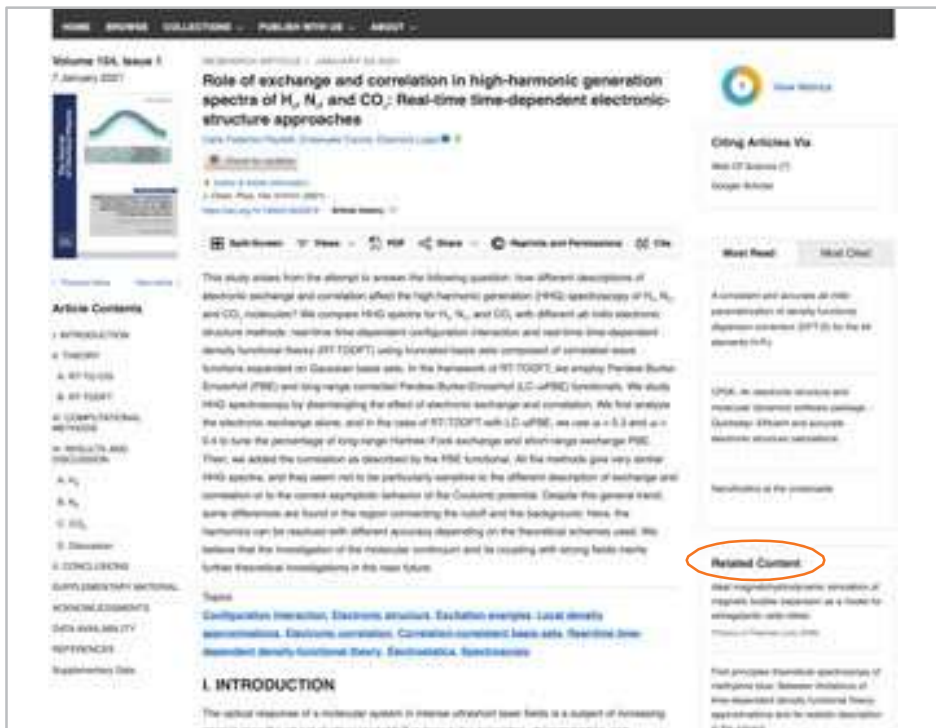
HOME BROWSE COLLECTIONS PUBLISH WITH US ABOUT

Volume 154, Issue 1
7 January 2021

RESEARCH ARTICLE | JANUARY 05 2021

Role of exchange and correlation in high-harmonic generation spectra of $H_2$, $N_2$, and $CO_2$: Real-time time-dependent electronic-structure approaches

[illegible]

Check for updates

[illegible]

Split Screen Views PDF Share Reprints and Permissions Cite

This study arises from the attempt to answer the following question: how different descriptions of electronic exchange and correlation affect the high-harmonic generation (HHG) spectroscopy of $H_2$, $N_2$, and $CO_2$ molecules? We compare HHG spectra for $H_2$, $N_2$, and $CO_2$ with different ab initio electronic structure methods: real-time time-dependent configuration interaction and real-time time-dependent density functional theory (RT-TDDFT) using truncated basis sets composed of correlated wave functions expanded on Gaussian basis sets. In the framework of RT-TDDFT, we employ Perdew-Burke-Ernzerhof (PBE) and long-range corrected Perdew-Burke-Ernzerhof (LC-ωPBE) functionals. We study HHG spectroscopy by disentangling the effect of electronic exchange and correlation. We first analyze the electronic exchange alone, and in the case of RT-TDDFT with LC-ωPBE, we use ω = 0.3 and ω = 0.4 to tune the percentage of long-range Hartree-Fock exchange and short-range exchange PBE. Then, we added the correlation as described by the PBE functional. All the methods give very similar HHG spectra, and they seem not to be particularly sensitive to the different description of exchange and correlation or to the correct asymptotic behavior of the Coulomb potential. Despite this general trend, some differences are found in the region connecting the cutoff and the background. Here, the harmonics can be resolved with different accuracy depending on the theoretical schemes used. We believe that the investigation of the molecular continuum and its coupling with strong fields merits further theoretical investigations in the near future.

Topics
Configuration interaction, Electronic structure, Excitation energies, Local density approximations, Electron correlation, Correlation-consistent basis sets, Real-time time-dependent density-functional theory, Electrostatics, Spectroscopy

I. INTRODUCTION

Article Contents
I. INTRODUCTION
II. THEORY
A. RT-TD-CIS
B. RT-TDDFT
III. COMPUTATIONAL METHODS
IV. RESULTS AND DISCUSSION
A. $H_2$
B. $N_2$
C. $CO_2$
D. Discussion
V. CONCLUSIONS
SUPPLEMENTARY MATERIAL
ACKNOWLEDGMENTS
DATA AVAILABILITY
REFERENCES
Supplementary Data

View Metrics

Citing Articles Via
Web Of Science (7)
Google Scholar

Most Read Most Cited

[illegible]

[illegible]

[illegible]

Related Content

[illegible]

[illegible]